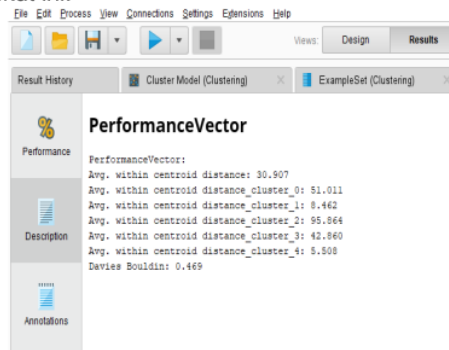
File Edit Process View Connections Settings Extensions Help

Views: Design Results

Result History
Cluster Model (Clustering)
ExampleSet (Clustering)

Performance

Description

Annotations

PerformanceVector

PerformanceVector:
Avg. within centroid distance: 30.907
Avg. within centroid distance_cluster_0: 51.011
Avg. within centroid distance_cluster_1: 8.462
Avg. within centroid distance_cluster_2: 95.864
Avg. within centroid distance_cluster_3: 42.860
Avg. within centroid distance_cluster_4: 5.508
Davies Bouldin: 0.469